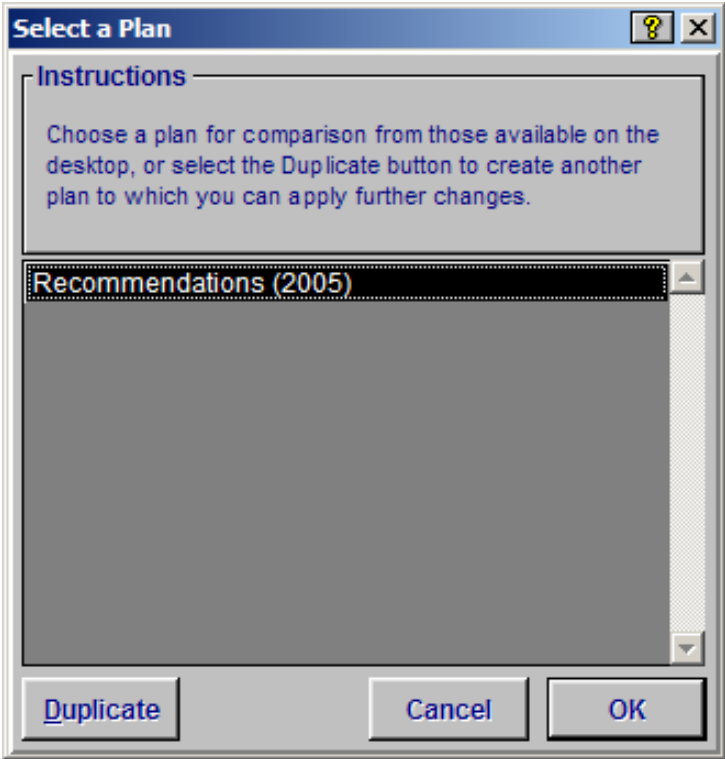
Select a Plan
?
X

Instructions

Choose a plan for comparison from those available on the desktop, or select the Duplicate button to create another plan to which you can apply further changes.

Recommendations (2005)

Duplicate
Cancel
OK